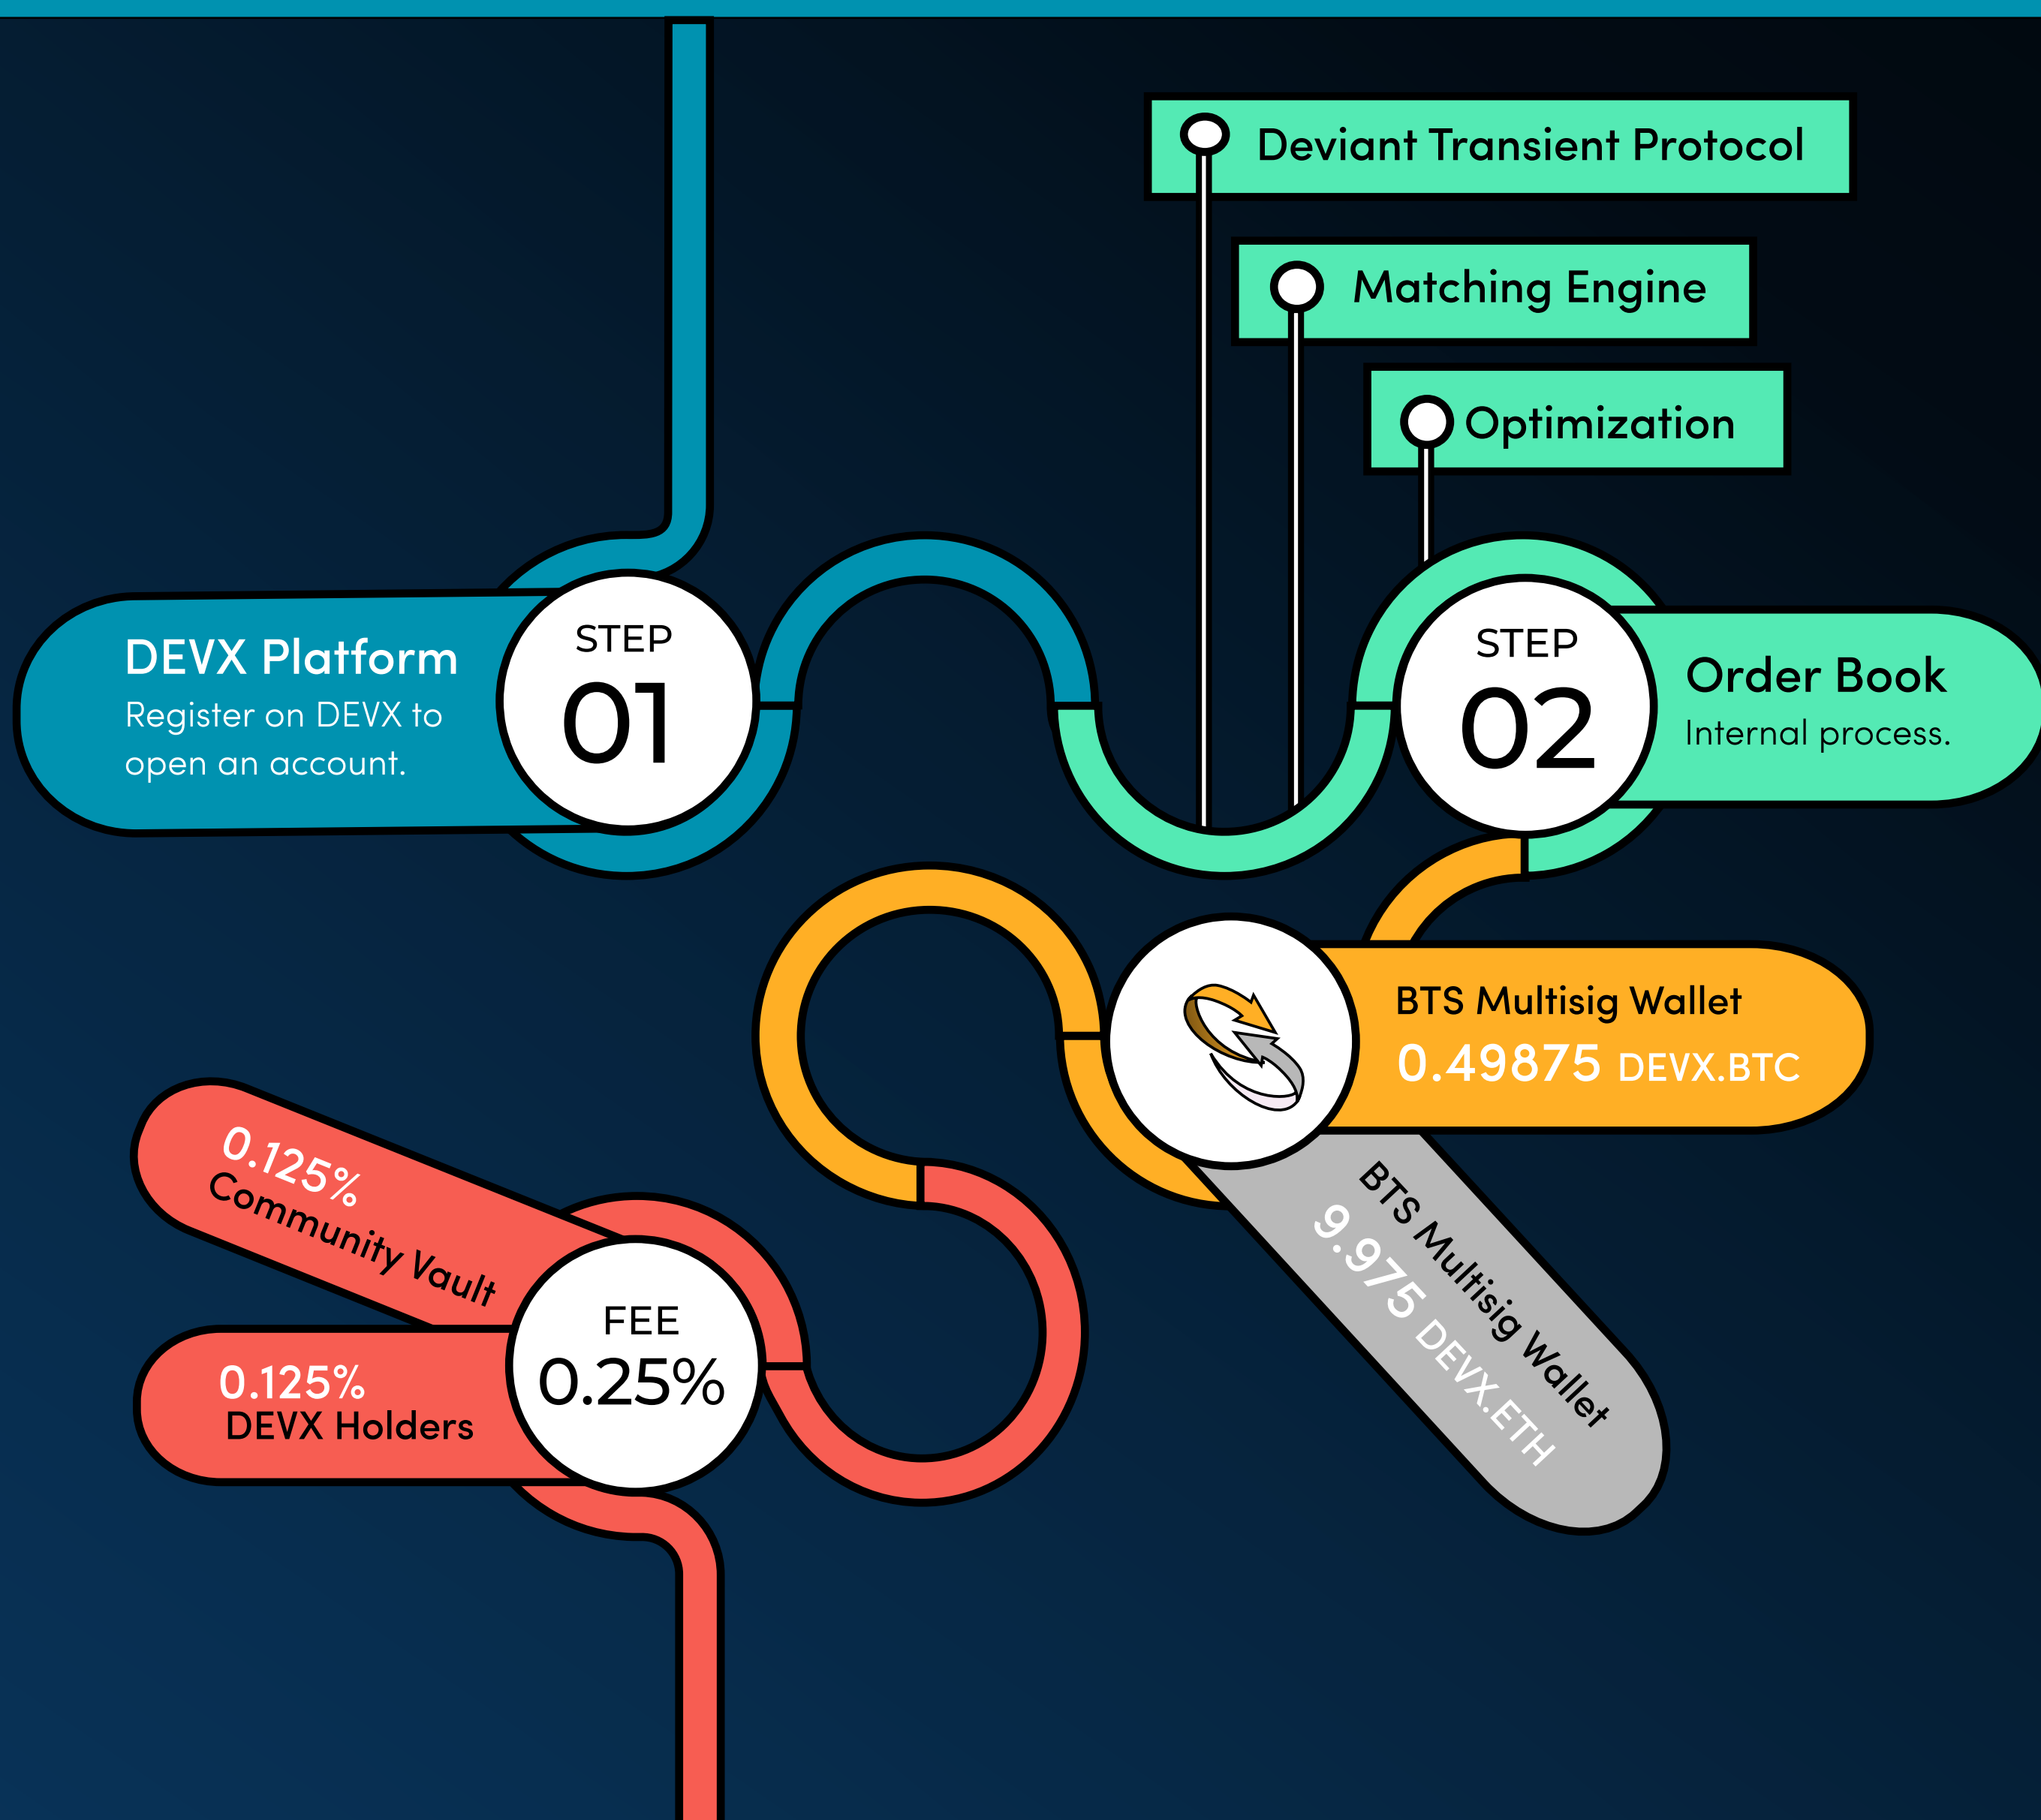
Deviant Transient Protocol

Matching Engine

Optimization

DEVX Platform
Register on DEVX to open an account.

STEP
01

STEP
02

Order Book
Internal process.

BTS Multisig Wallet
0.49875 DEVX.BTC

BTS Multisig Wallet
9.975 DEVX.ETH

0.125%
Community Vault

0.125%
DEVX Holders

FEE
0.25%